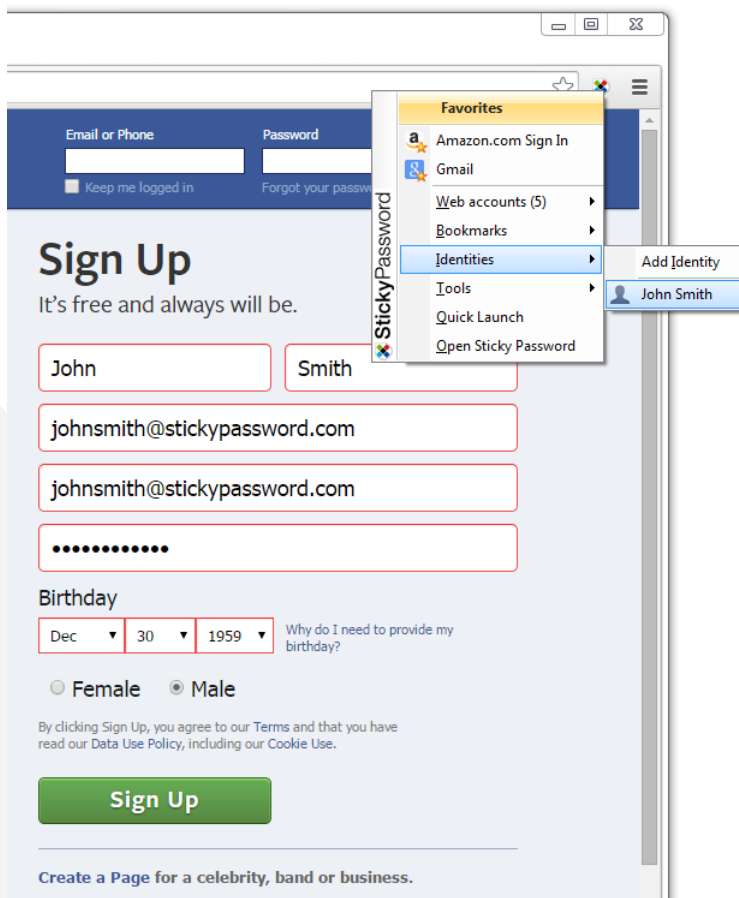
Email or Phone
Password
Keep me logged in
Forgot your passw

Favorites
Amazon.com Sign In
Gmail
Web accounts (5)
Bookmarks
Identities
Tools
Quick Launch
Open Sticky Password
StickyPassword

Add Identity
John Smith

Sign Up
It's free and always will be.

John
Smith
johnsmith@stickypassword.com
johnsmith@stickypassword.com
••••••••••••

Birthday
Dec
30
1959
Why do I need to provide my birthday?

Female
Male

By clicking Sign Up, you agree to our Terms and that you have read our Data Use Policy, including our Cookie Use.

Sign Up

Create a Page for a celebrity, band or business.